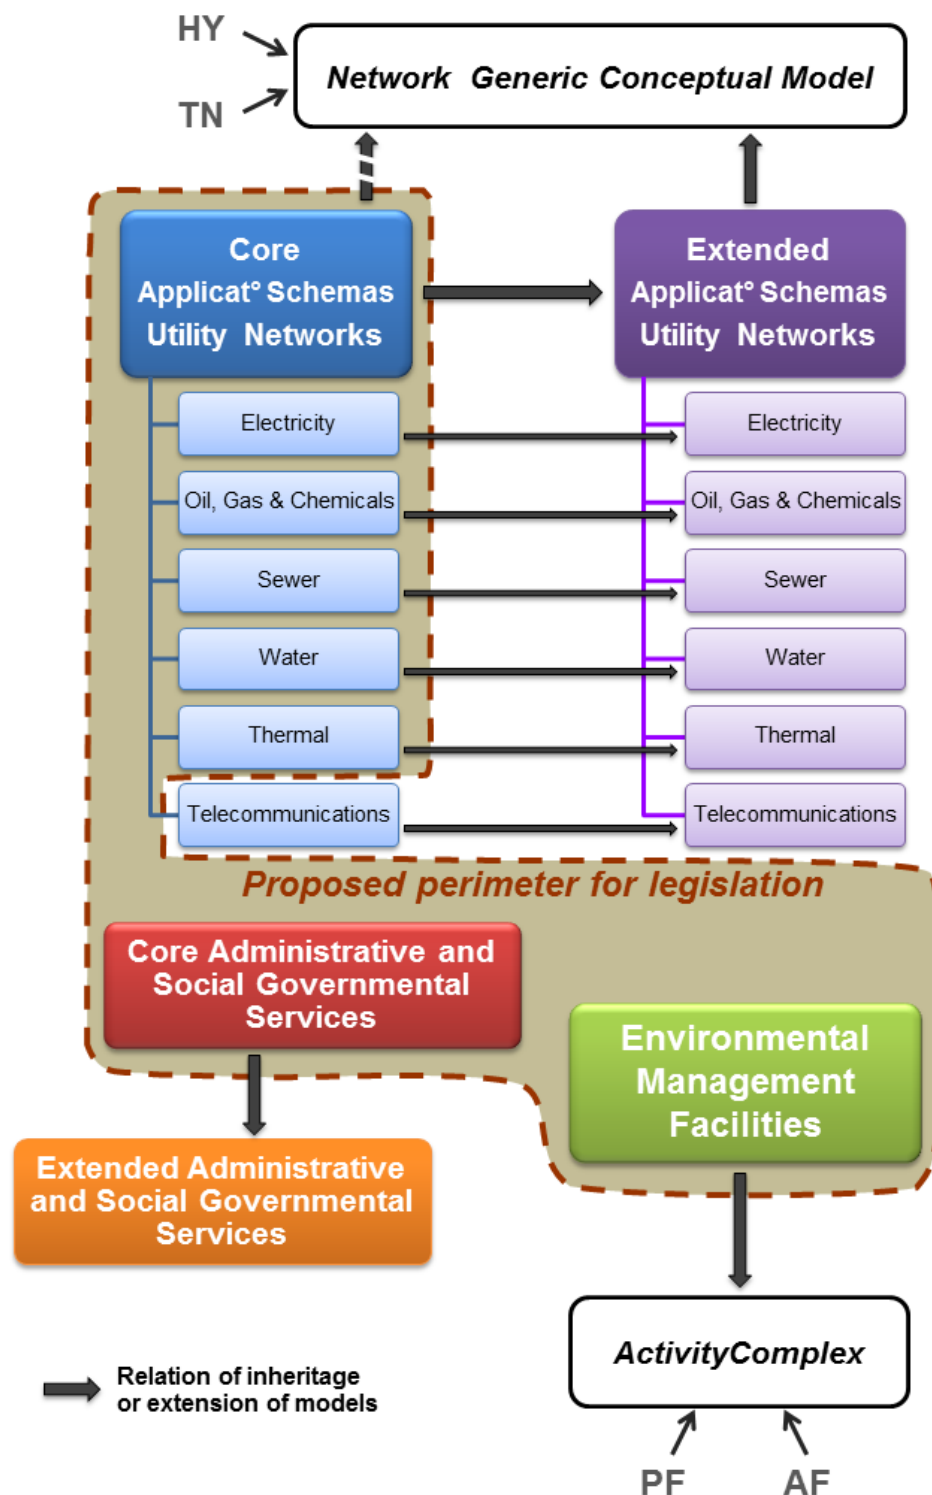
HY

TN

Network Generic Conceptual Model

Core Applicat° Schemas Utility Networks

Extended Applicat° Schemas Utility Networks

Electricity

Oil, Gas & Chemicals

Sewer

Water

Thermal

Telecommunications

Electricity

Oil, Gas & Chemicals

Sewer

Water

Thermal

Telecommunications

Proposed perimeter for legislation

Core Administrative and Social Governmental Services

Environmental Management Facilities

Extended Administrative and Social Governmental Services

ActivityComplex

Relation of inheritage or extension of models

PF

AF